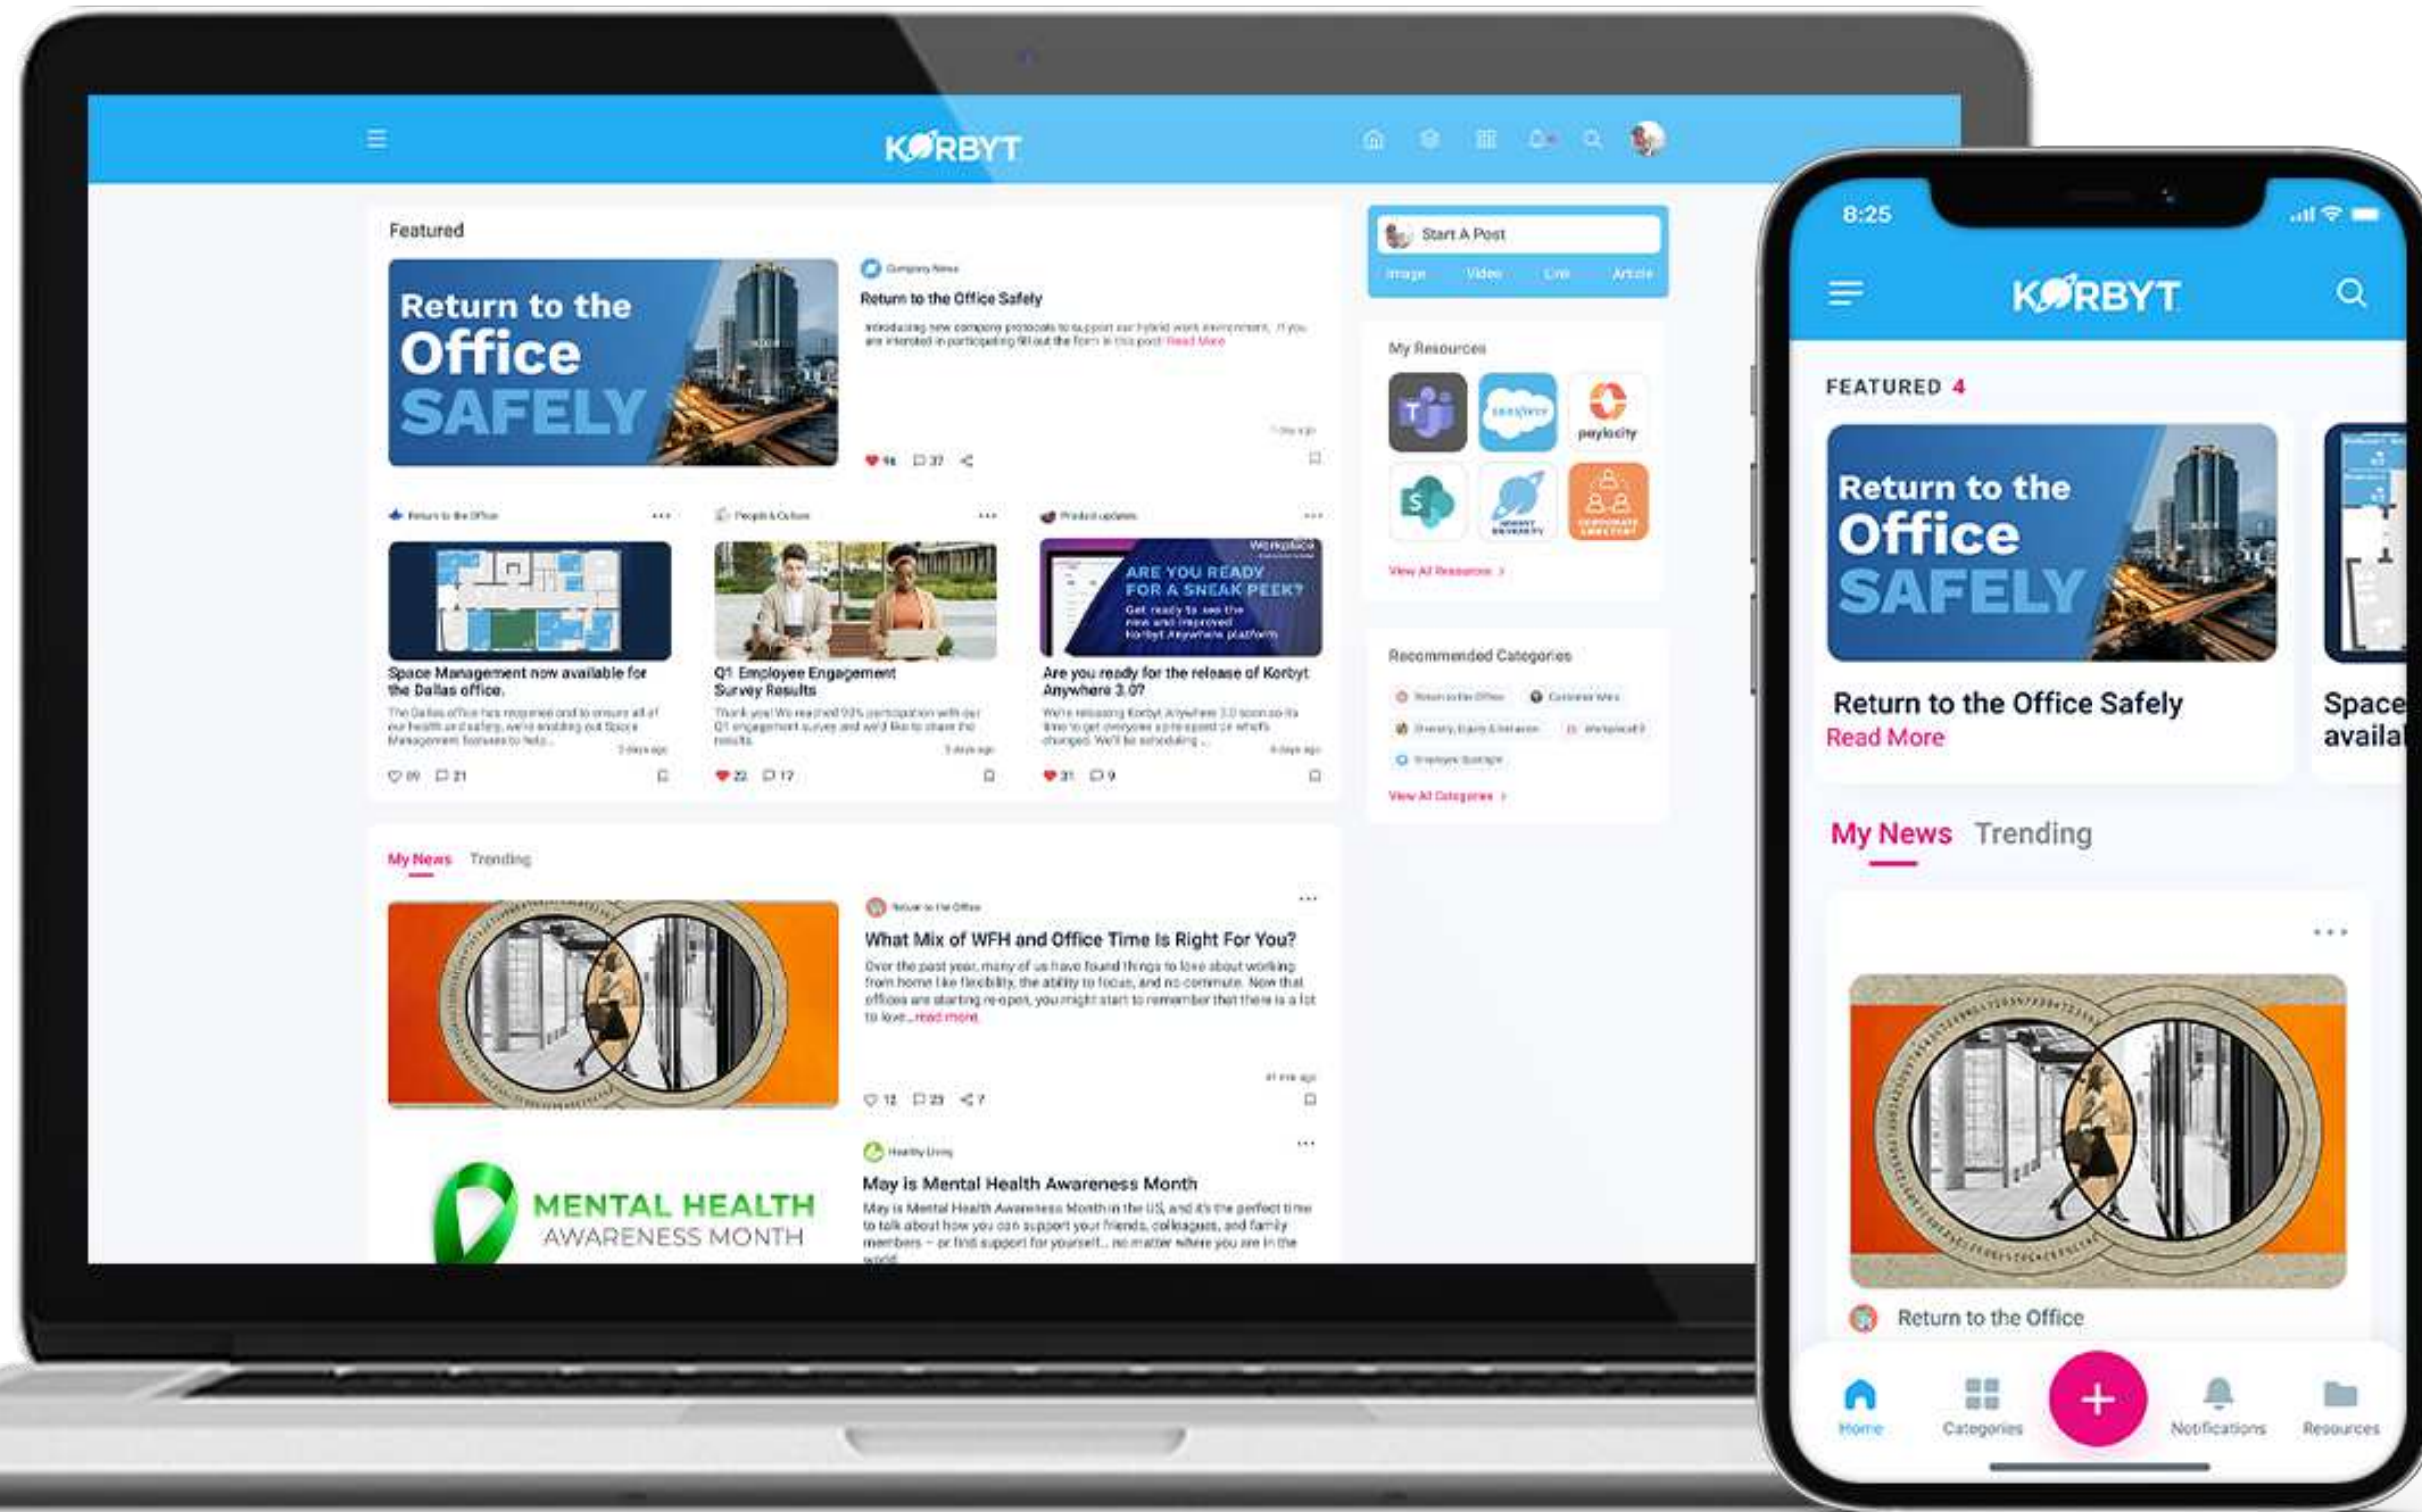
KORBYT

Featured

Return to the Office SAFELY

Company News
Return to the Office Safely
Introducing new company protocols to support our hybrid work environment. If you are interested in participating fill out the form in this post Read More

♥ 96 37

Return to the Office
Space Management now available for the Dallas office.
The Dallas office has reopened and to ensure all of our health and safety, we're enabling out Space Management features to help...
3 days ago

People & Culture
Q1 Employee Engagement Survey Results
Thank you! We reached 93% participation with our Q1 engagement survey and we'd like to share the results.
3 days ago
♥ 22 17

Product updates
ARE YOU READY FOR A SNEAK PEEK?
Get ready to see the new and improved Korbyt Anywhere platform
Are you ready for the release of Korbyt Anywhere 3.0?
We're releasing Korbyt Anywhere 3.0 soon so it's time to get everyone up to speed on what's changed. We'll be scheduling ...
4 days ago
♥ 31 9

Start A Post
Image Video Link Article

My Resources
paylocity
View All Resources >

Recommended Categories
View All Categories >

My News Trending

Return to the Office
What Mix of WFH and Office Time Is Right For You?
Over the past year, many of us have found things to love about working from home like flexibility, the ability to focus, and no commute. Now that offices are starting re-open, you might start to remember that there is a lot to love...read more
12 23 7

Healthy Living
May is Mental Health Awareness Month
MENTAL HEALTH AWARENESS MONTH
May is Mental Health Awareness Month in the US, and it's the perfect time to talk about how you can support your friends, colleagues, and family members – or find support for yourself... no matter where you are in the world.

8:25
KORBYT
FEATURED 4
Return to the Office SAFELY
Return to the Office Safely
Read More
Space avail
My News Trending
Return to the Office
Home Categories Notifications Resources